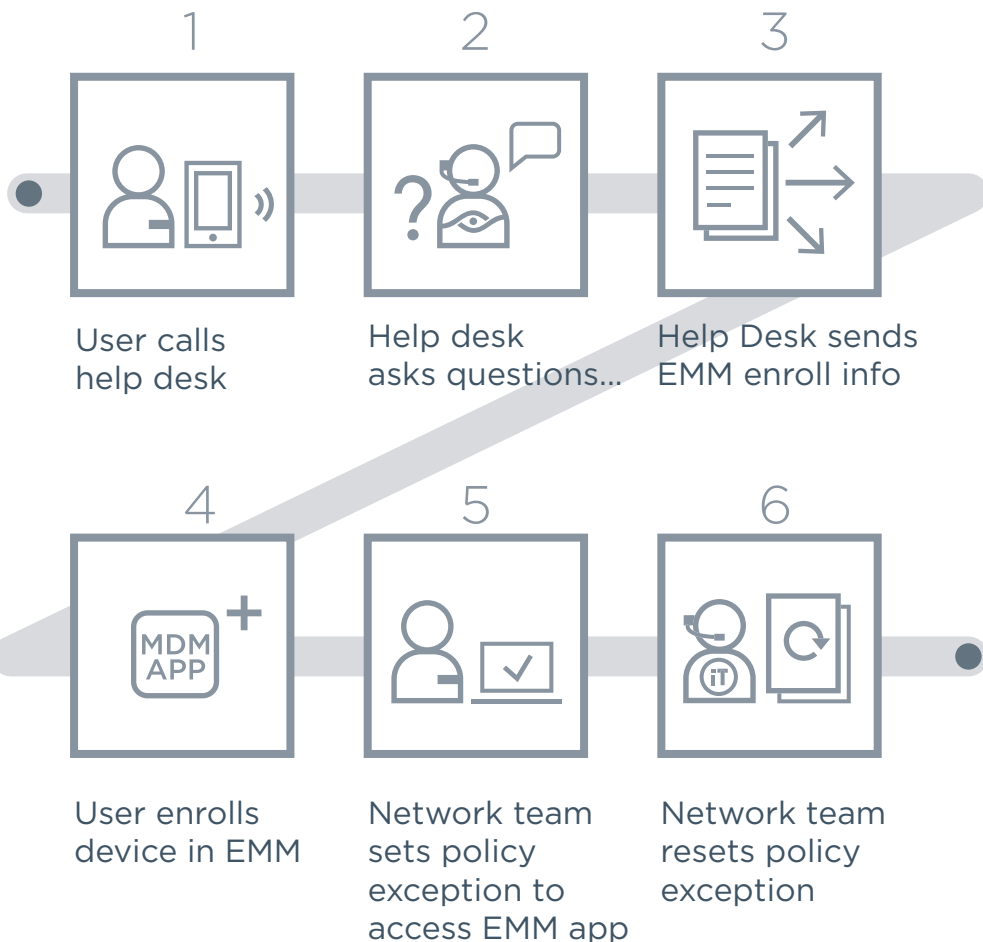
1

User calls help desk

2

Help desk asks questions...

3

Help Desk sends EMM enroll info

4

MDM APP

User enrolls device in EMM

5

Network team sets policy exception to access EMM app

6

iT

Network team resets policy exception